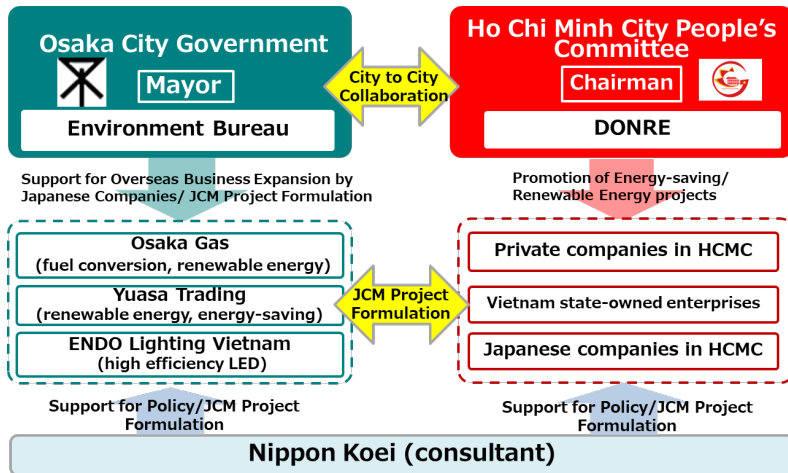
Osaka City Government

Mayor

Environment Bureau

City to City Collaboration

Ho Chi Minh City People's Committee

Chairman

DONRE

Support for Overseas Business Expansion by Japanese Companies/ JCM Project Formulation

Promotion of Energy-saving/ Renewable Energy projects

Osaka Gas
(fuel conversion, renewable energy)

Yuasa Trading
(renewable energy, energy-saving)

ENDO Lighting Vietnam
(high efficiency LED)

JCM Project Formulation

Private companies in HCMC

Vietnam state-owned enterprises

Japanese companies in HCMC

Support for Policy/JCM Project Formulation

Support for Policy/JCM Project Formulation

Nippon Koei (consultant)